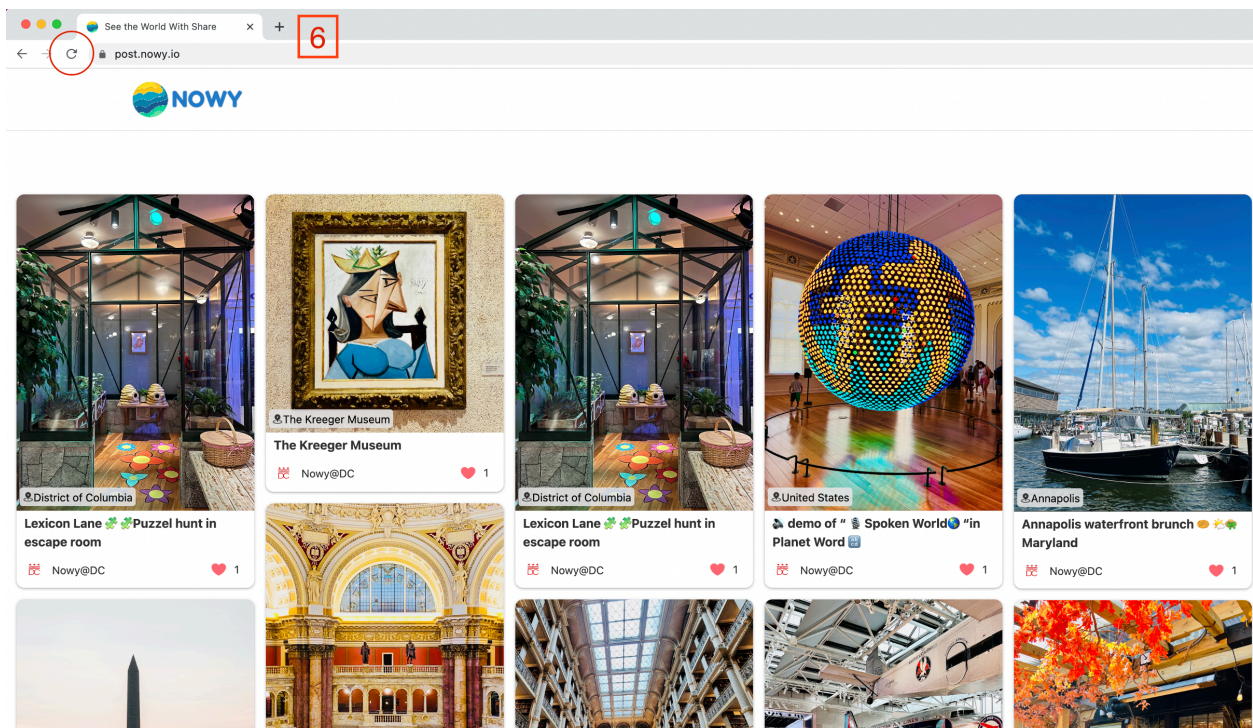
See the World With Share ×
+
6
post.nowy.io
NOWY

The Kreeger Museum
The Kreeger Museum
Nowy@DC 1

District of Columbia
Lexicon Lane 🍀🍀Puzzel hunt in escape room
Nowy@DC 1

District of Columbia
Lexicon Lane 🍀🍀Puzzel hunt in escape room
Nowy@DC 1

United States
🔈 demo of " 🎙 Spoken World🌎 "in Planet Word 🔠
Nowy@DC 1

Annapolis
Annapolis waterfront brunch 🍳 🌤🌳 Maryland
Nowy@DC 1